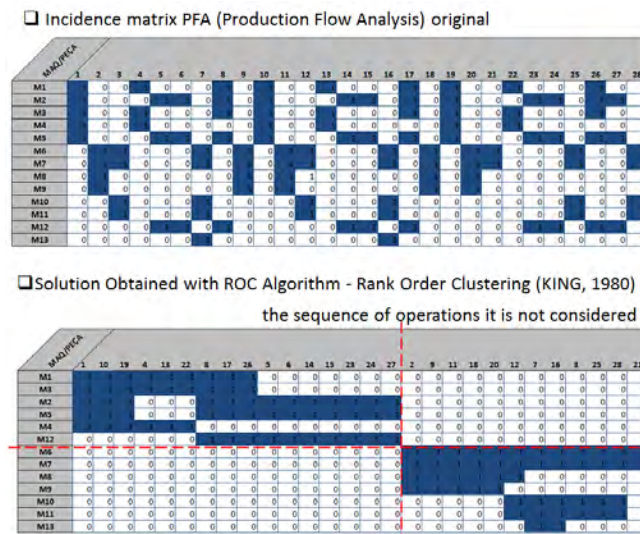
❑ Incidence matrix PFA (Production Flow Analysis) original

MAQ/PEÇA 1 2 3 4 5 6 7 8 9 10 11 12 13 14 15 16 17 18 19 20 21 22 23 24 25 26 27 28

M1
M2
M3
M4
M5
M6
M7
M8
M9
M10
M11
M12
M13

❑Solution Obtained with ROC Algorithm - Rank Order Clustering (KING, 1980)

the sequence of operations it is not considered

MAQ/PEÇA 1 10 19 4 13 22 8 17 26 5 6 14 15 23 24 27 2 9 11 18 20 12 7 16 3 25 28 21

M1
M3
M2
M5
M4
M12
M6
M7
M8
M9
M10
M11
M13